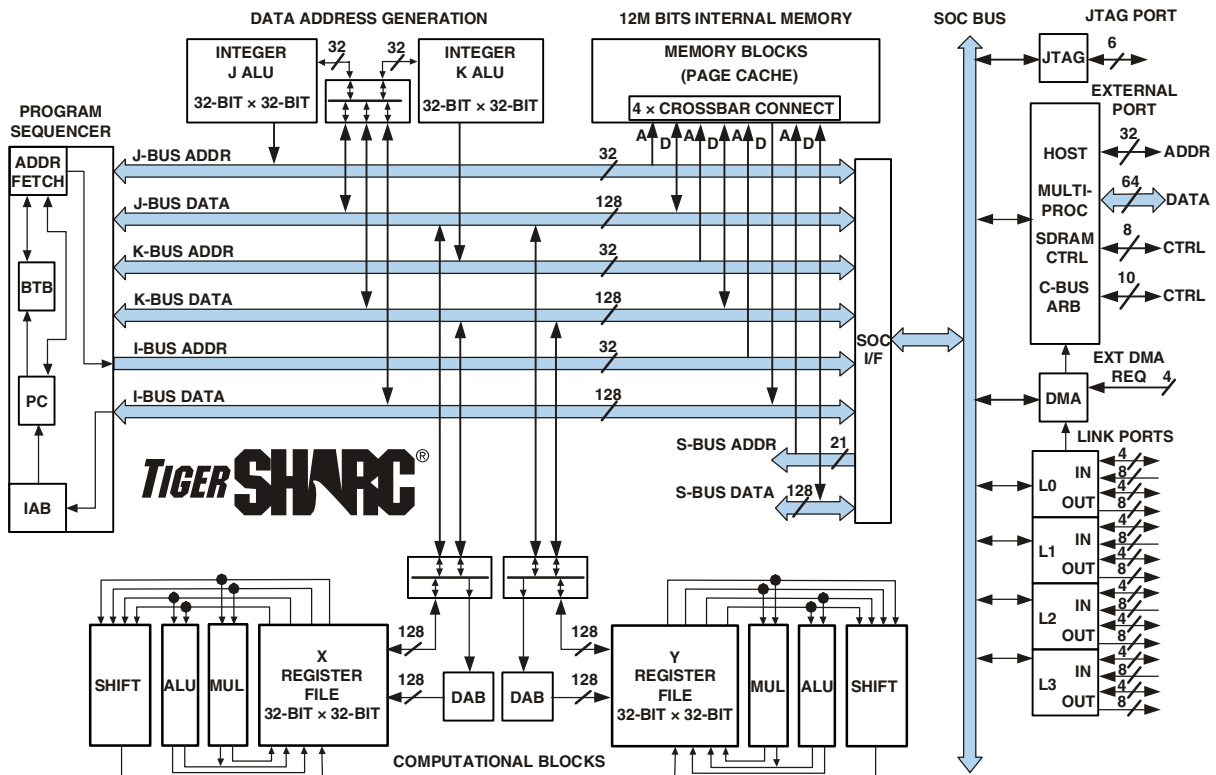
DATA ADDRESS GENERATION

12M BITS INTERNAL MEMORY

SOC BUS

JTAG PORT

INTEGER J ALU 32-BIT × 32-BIT

32

32

INTEGER K ALU 32-BIT × 32-BIT

MEMORY BLOCKS (PAGE CACHE)

4 × CROSSBAR CONNECT

A D A D A D A D

JTAG

6

EXTERNAL PORT

PROGRAM SEQUENCER

ADDR FETCH

BTB

PC

IAB

J-BUS ADDR

32

J-BUS DATA

128

K-BUS ADDR

32

K-BUS DATA

128

I-BUS ADDR

32

I-BUS DATA

128

SOC I/F

HOST

32

ADDR

MULTI-PROC

64

DATA

SDRAM CTRL

8

CTRL

C-BUS ARB

10

CTRL

EXT DMA REQ

4

DMA

LINK PORTS

TIGER SHARC®

S-BUS ADDR

21

S-BUS DATA

128

L0 IN OUT

L1 IN OUT

L2 IN OUT

L3 IN OUT

4 8 4 8

4 8 4 8

4 8 4 8

4 8 4 8

SHIFT

ALU

MUL

X REGISTER FILE 32-BIT × 32-BIT

128

128

DAB

DAB

128

128

Y REGISTER FILE 32-BIT × 32-BIT

MUL

ALU

SHIFT

COMPUTATIONAL BLOCKS